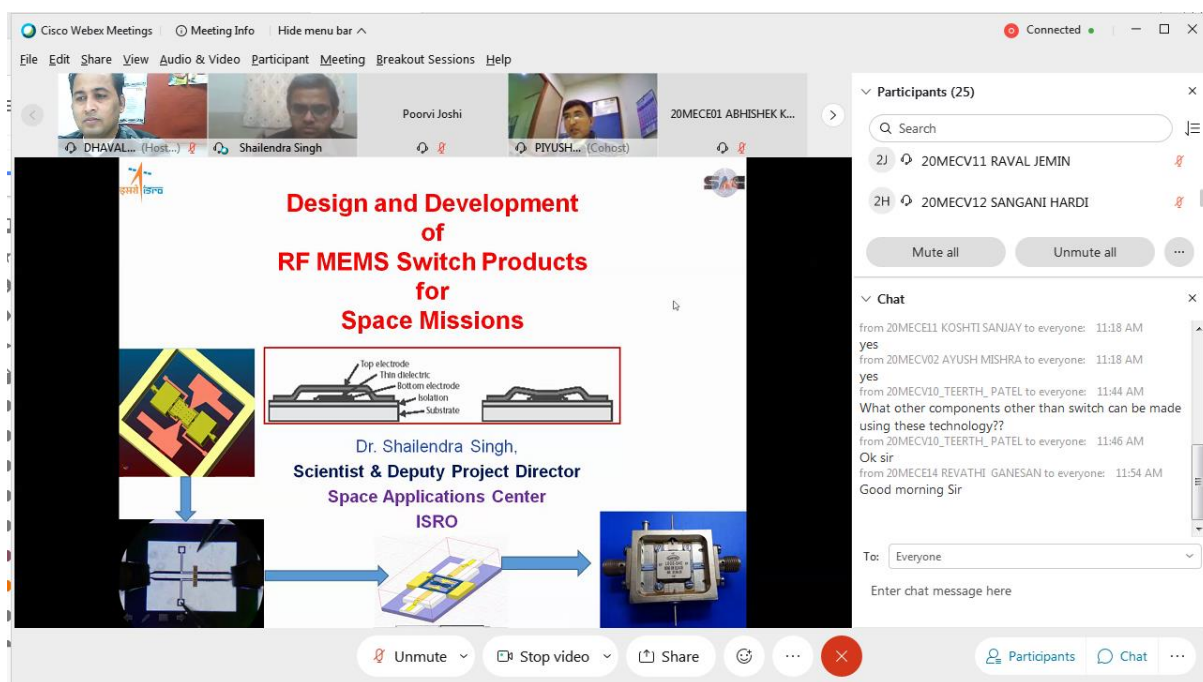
Cisco Webex Meetings ⓘ Meeting Info Hide menu bar ^

Connected

File Edit Share View Audio & Video Participant Meeting Breakout Sessions Help

DHAVAL... (Host...) Shailendra Singh Poorvi Joshi PIYUSH... (Cohost) 20MECE01 ABHISHEK K...

इसरो isro

SAC

Design and Development of RF MEMS Switch Products for Space Missions

Top electrode
Thin dielectric
Bottom electrode
Isolation
Substrate

Dr. Shailendra Singh,
Scientist & Deputy Project Director
Space Applications Center
ISRO

Participants (25)

Search

2J 20MECV11 RAVAL JEMIN

2H 20MECV12 SANGANI HARDI

Mute all Unmute all

Chat

from 20MECE11 KOSHTI SANJAY to everyone: 11:18 AM
yes
from 20MECV02 AYUSH MISHRA to everyone: 11:18 AM
yes
from 20MECV10_TEERTH_ PATEL to everyone: 11:44 AM
What other components other than switch can be made using these technology??
from 20MECV10_TEERTH_ PATEL to everyone: 11:46 AM
Ok sir
from 20MECE14 REVATHI GANESAN to everyone: 11:54 AM
Good morning Sir

To: Everyone

Enter chat message here

Unmute Stop video Share Participants Chat